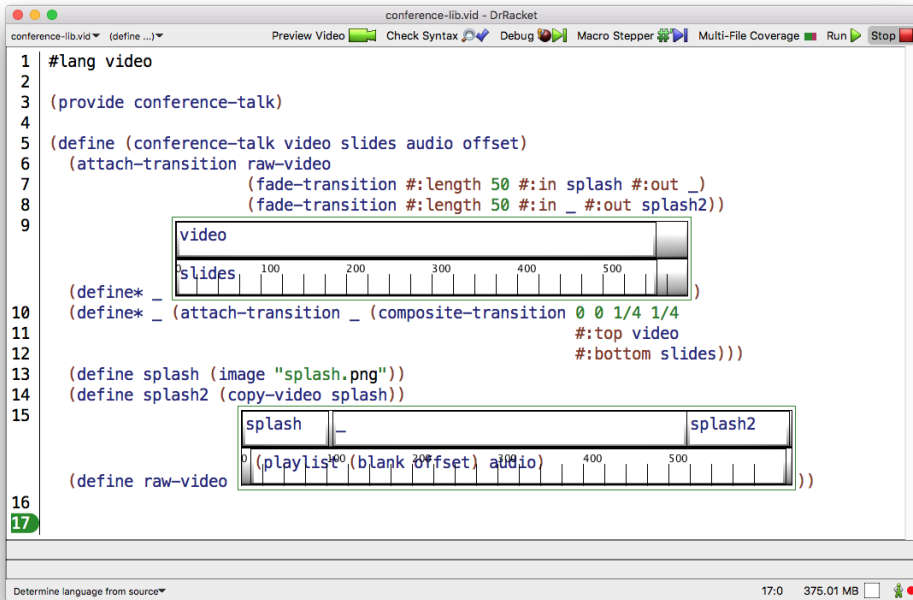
conference-lib.vid - DrRacket

conference-lib.vid▾ (define ...)▾ Preview Video Check Syntax Debug Macro Stepper Multi-File Coverage Run Stop

1 #lang video
2
3 (provide conference-talk)
4
5 (define (conference-talk video slides audio offset)
6 (attach-transition raw-video
7 (fade-transition #:length 50 #:in splash #:out _)
8 (fade-transition #:length 50 #:in _ #:out splash2))
9 video slides 0 100 200 300 400 500
(define* _ )
10 (define* _ (attach-transition _ (composite-transition 0 0 1/4 1/4
11 #:top video
12 #:bottom slides)))
13 (define splash (image "splash.png"))
14 (define splash2 (copy-video splash))
15 splash _ splash2 0 100 200 300 400 500 (playlist (blank offset) audio)
(define raw-video ))
16
17

Determine language from source▾ 17:0 375.01 MB